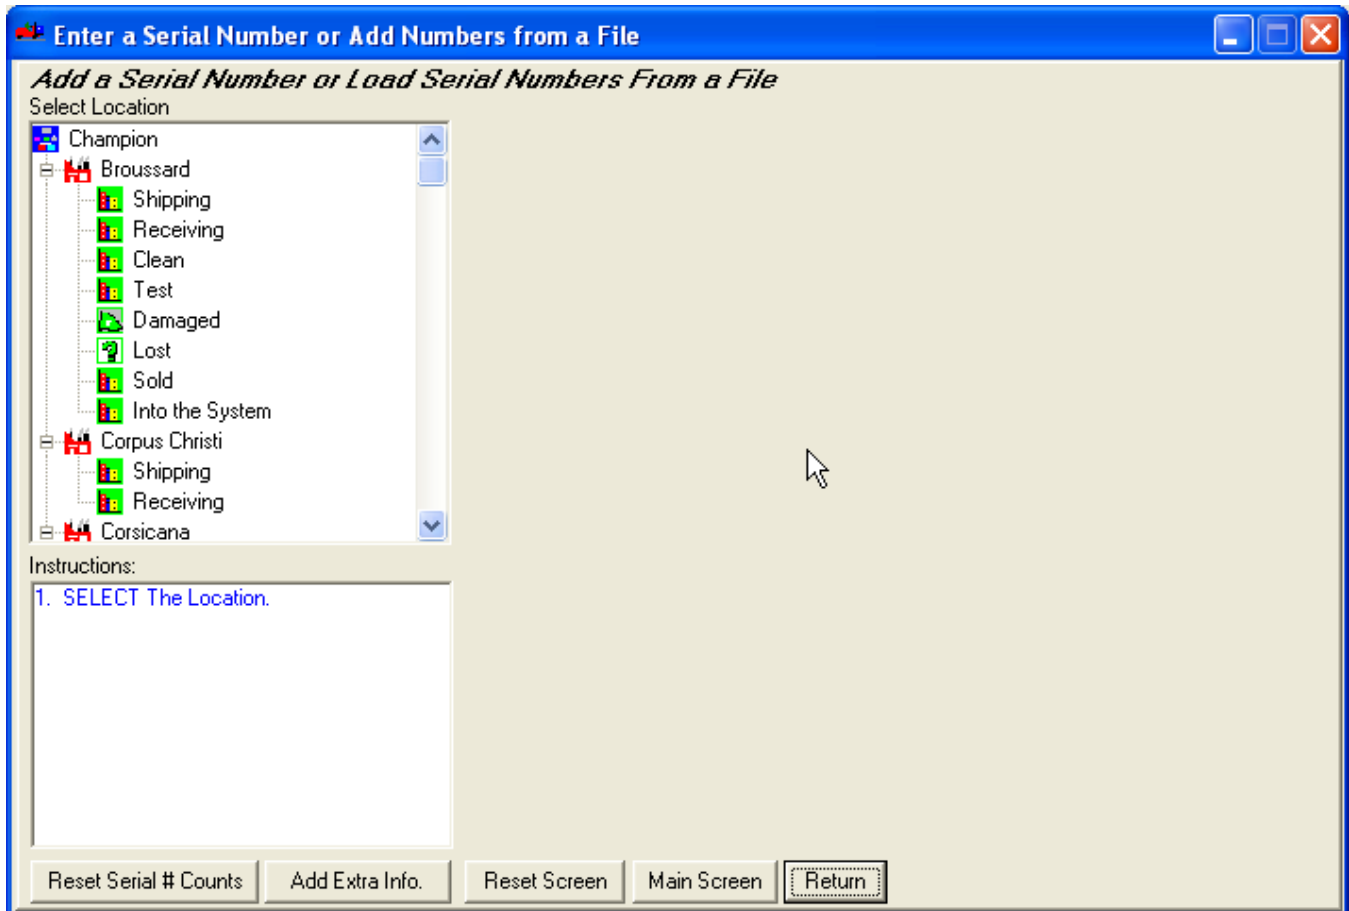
Enter a Serial Number or Add Numbers from a File

Add a Serial Number or Load Serial Numbers From a File

Select Location

Champion
Broussard
Shipping
Receiving
Clean
Test
Damaged
Lost
Sold
Into the System
Corpus Christi
Shipping
Receiving
Corsicana

Instructions:

1. SELECT The Location.

Reset Serial # Counts
Add Extra Info.
Reset Screen
Main Screen
Return